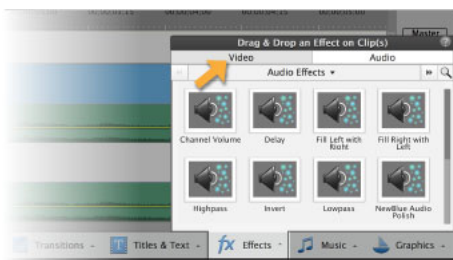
Master

Drag & Drop an Effect on Clip(s)

Video

Audio

Audio Effects ▾

Channel Volume

Delay

Fill Left with Right

Fill Right with Left

Highpass

Invert

Lowpass

NewBlue Audio Polish

Transitions

Titles & Text

Effects

Music

Graphics